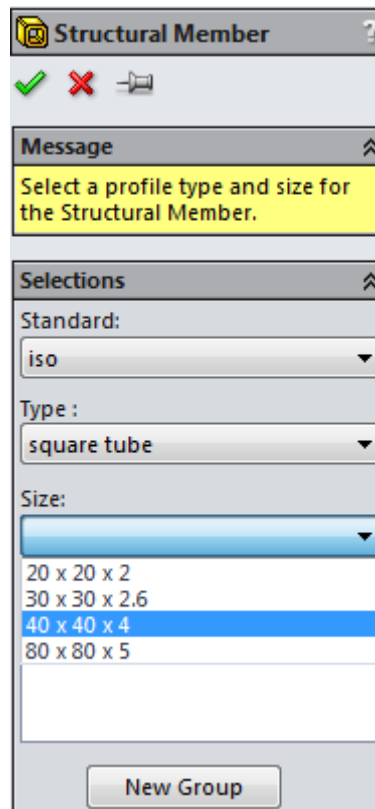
Structural Member

Message

Select a profile type and size for the Structural Member.

Selections

Standard:

iso

Type :

square tube

Size:

20 x 20 x 2
30 x 30 x 2.6
40 x 40 x 4
80 x 80 x 5

New Group